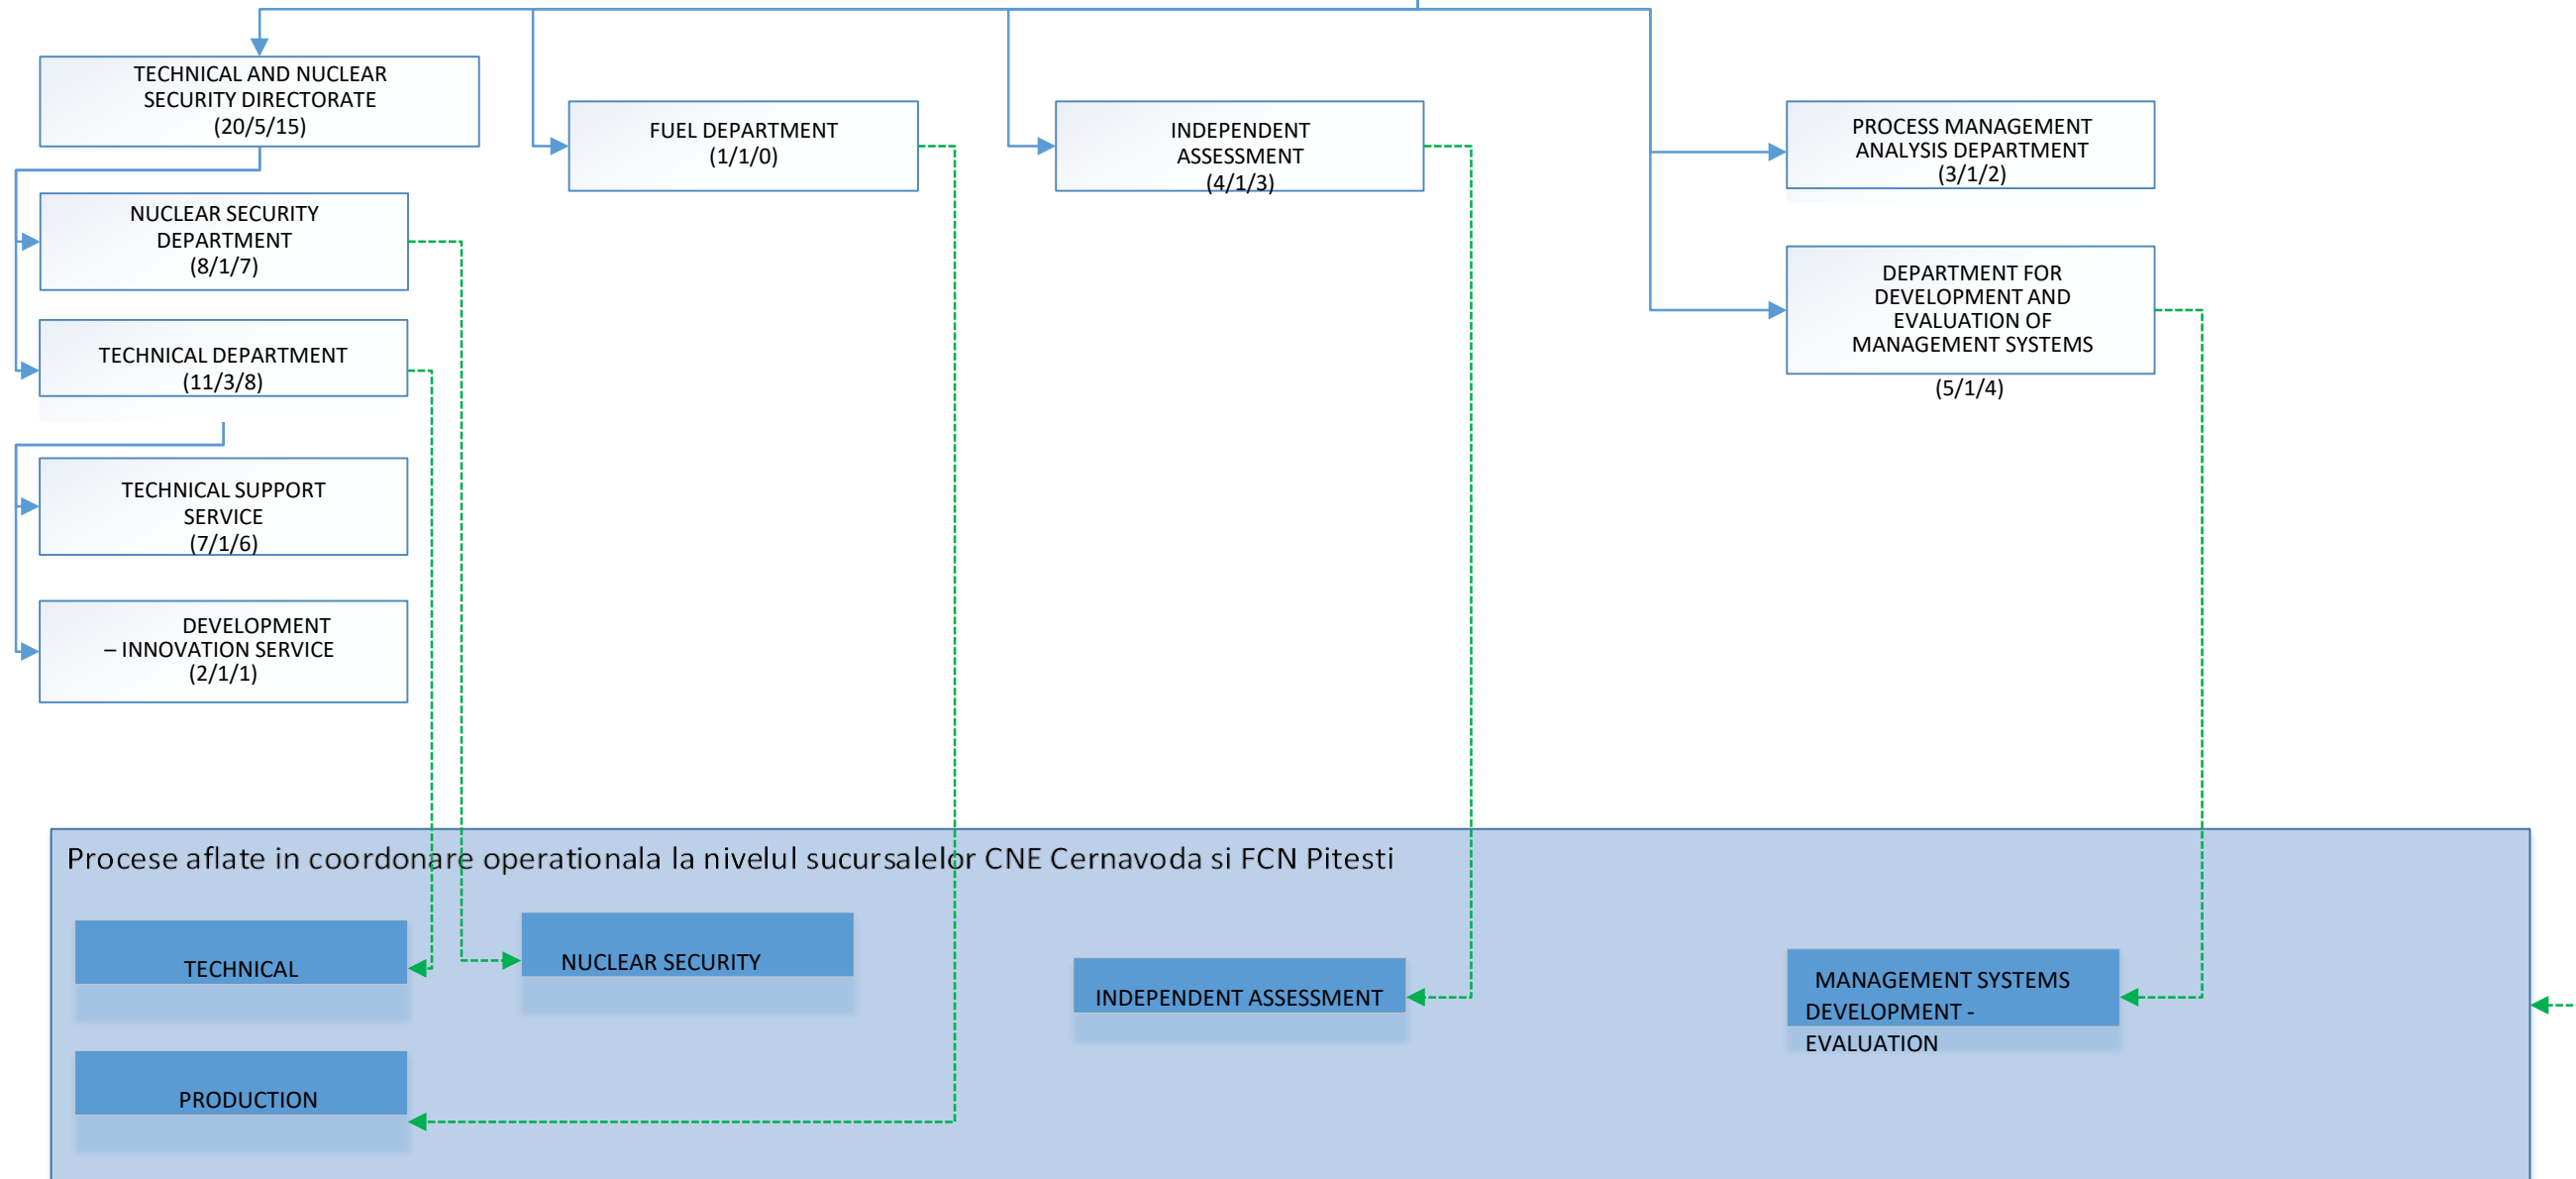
TECHNICAL AND NUCLEAR SECURITY DIRECTORATE
(20/5/15)

FUEL DEPARTMENT
(1/1/0)

INDEPENDENT ASSESSMENT
(4/1/3)

PROCESS MANAGEMENT ANALYSIS DEPARTMENT
(3/1/2)

NUCLEAR SECURITY DEPARTMENT
(8/1/7)

DEPARTMENT FOR DEVELOPMENT AND EVALUATION OF MANAGEMENT SYSTEMS
(5/1/4)

TECHNICAL DEPARTMENT
(11/3/8)

TECHNICAL SUPPORT SERVICE
(7/1/6)

DEVELOPMENT – INNOVATION SERVICE
(2/1/1)

Procese aflate in coordonare operationala la nivelul sucursalelor CNE Cernavoda si FCN Pitesti

TECHNICAL

NUCLEAR SECURITY

INDEPENDENT ASSESSMENT

MANAGEMENT SYSTEMS DEVELOPMENT - EVALUATION

PRODUCTION